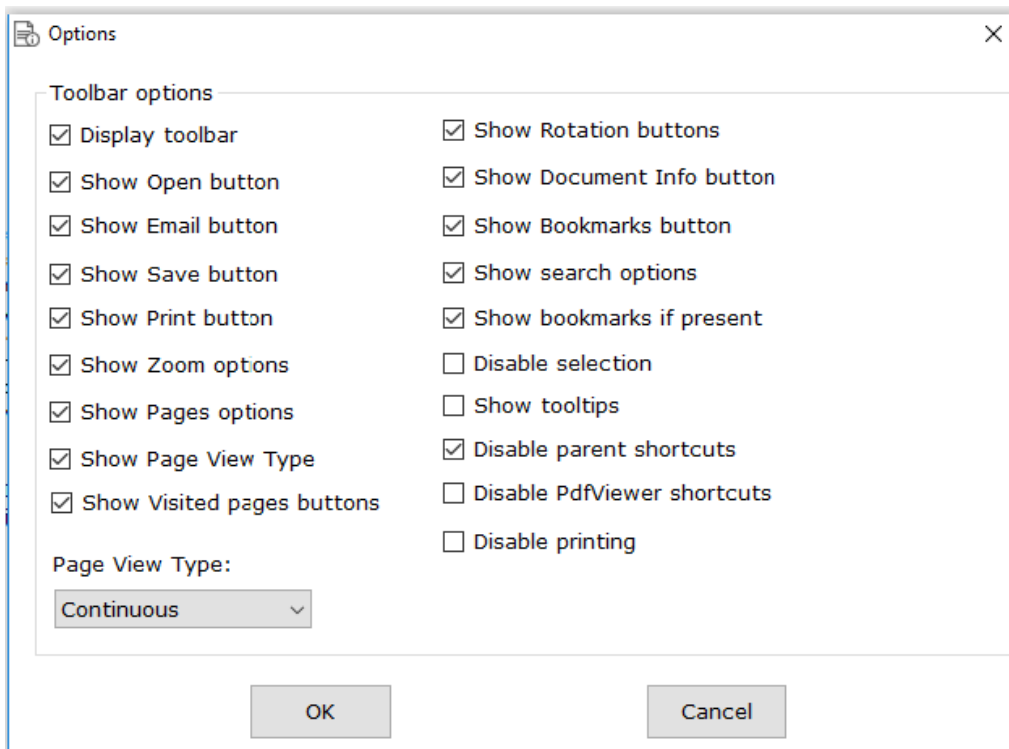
Options

×

Toolbar options

☑ Display toolbar
☑ Show Open button
☑ Show Email button
☑ Show Save button
☑ Show Print button
☑ Show Zoom options
☑ Show Pages options
☑ Show Page View Type
☑ Show Visited pages buttons

Page View Type:
Continuous

☑ Show Rotation buttons
☑ Show Document Info button
☑ Show Bookmarks button
☑ Show search options
☑ Show bookmarks if present
☐ Disable selection
☐ Show tooltips
☑ Disable parent shortcuts
☐ Disable PdfViewer shortcuts
☐ Disable printing

OK

Cancel